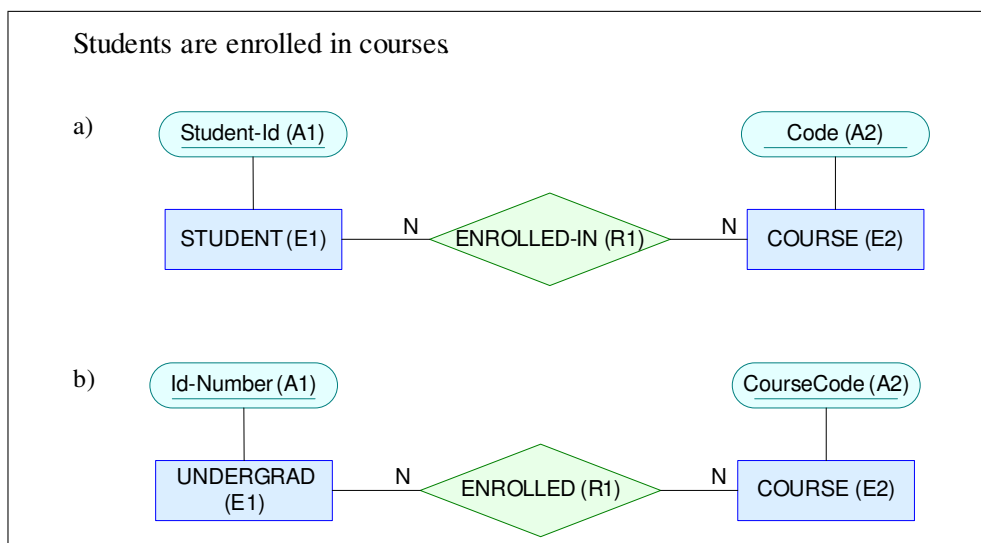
Students are enrolled in courses

a)

Student-Id (A1)

Code (A2)

STUDENT (E1)

N

ENROLLED-IN (R1)

N

COURSE (E2)

b)

Id-Number (A1)

CourseCode (A2)

UNDERGRAD (E1)

N

ENROLLED (R1)

N

COURSE (E2)